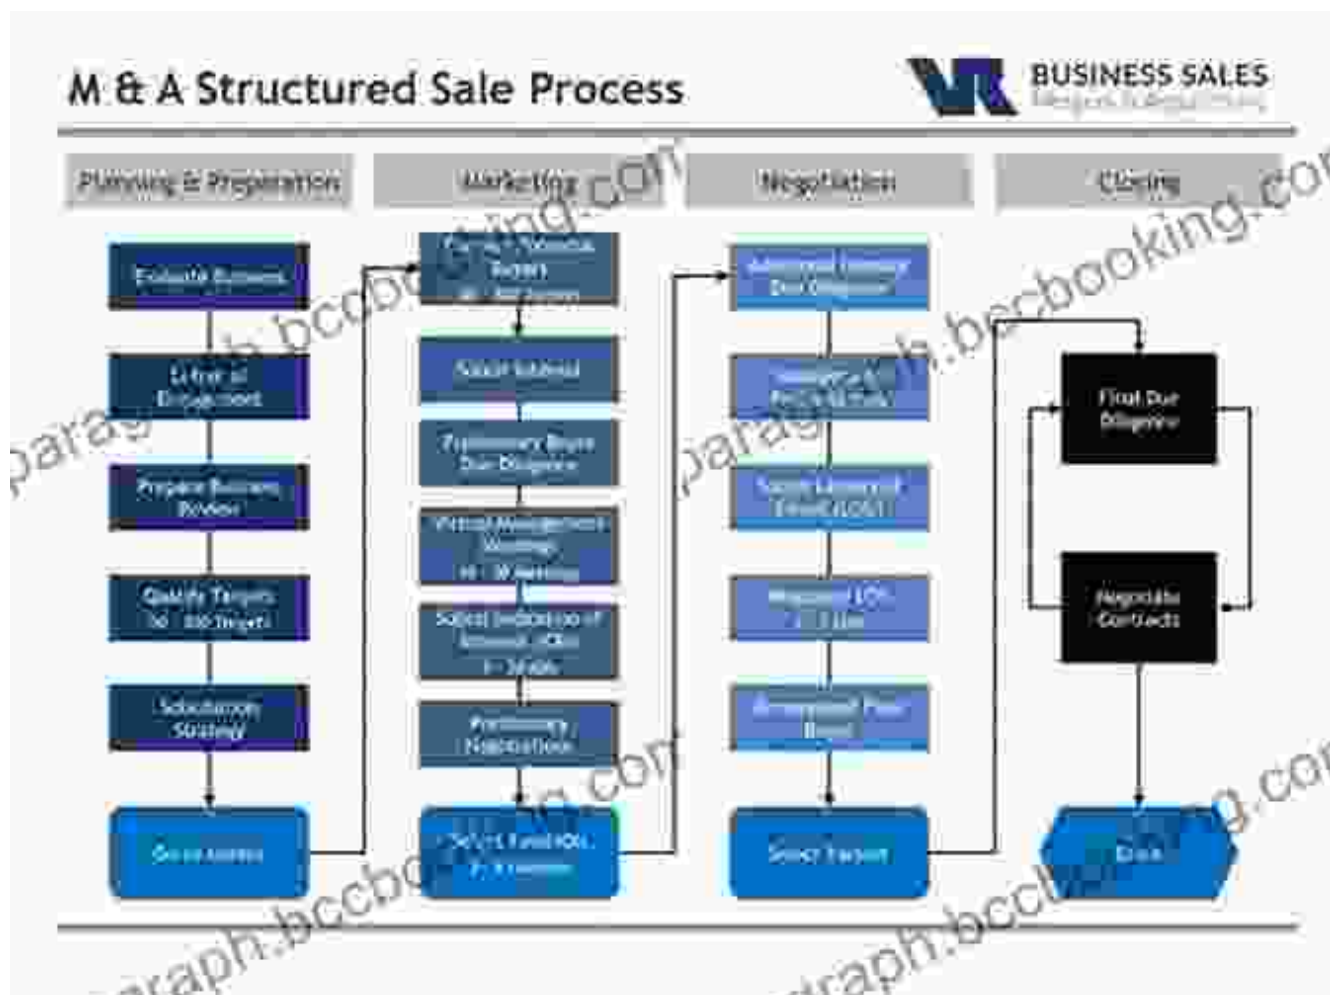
M & A Structured Sale Process

BUSINESS SALES
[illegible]

Planning & Preparation

Marketing

Negotiation

Closing

Evaluate Business

Letter of Engagement

Prepare Business Review

Qualify Targets
50 - 100 Targets

Solicitation Strategy

Go to Market

Contact Potential Buyers
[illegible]

Solicit Interest

Preliminary Buyer Due Diligence

Virtual Management Meetings
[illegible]

Solicit Indications of Interest (IOIs)
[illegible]

Preliminary Negotiations

Select Final IOIs
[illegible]

Advanced Buyer Due Diligence

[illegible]

Solicit Letters of Intent (LOIs)

Negotiate LOIs
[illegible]

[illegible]

Select Buyer

Final Due Diligence

Negotiate Contracts

Close

paragraph.bccbooking.com